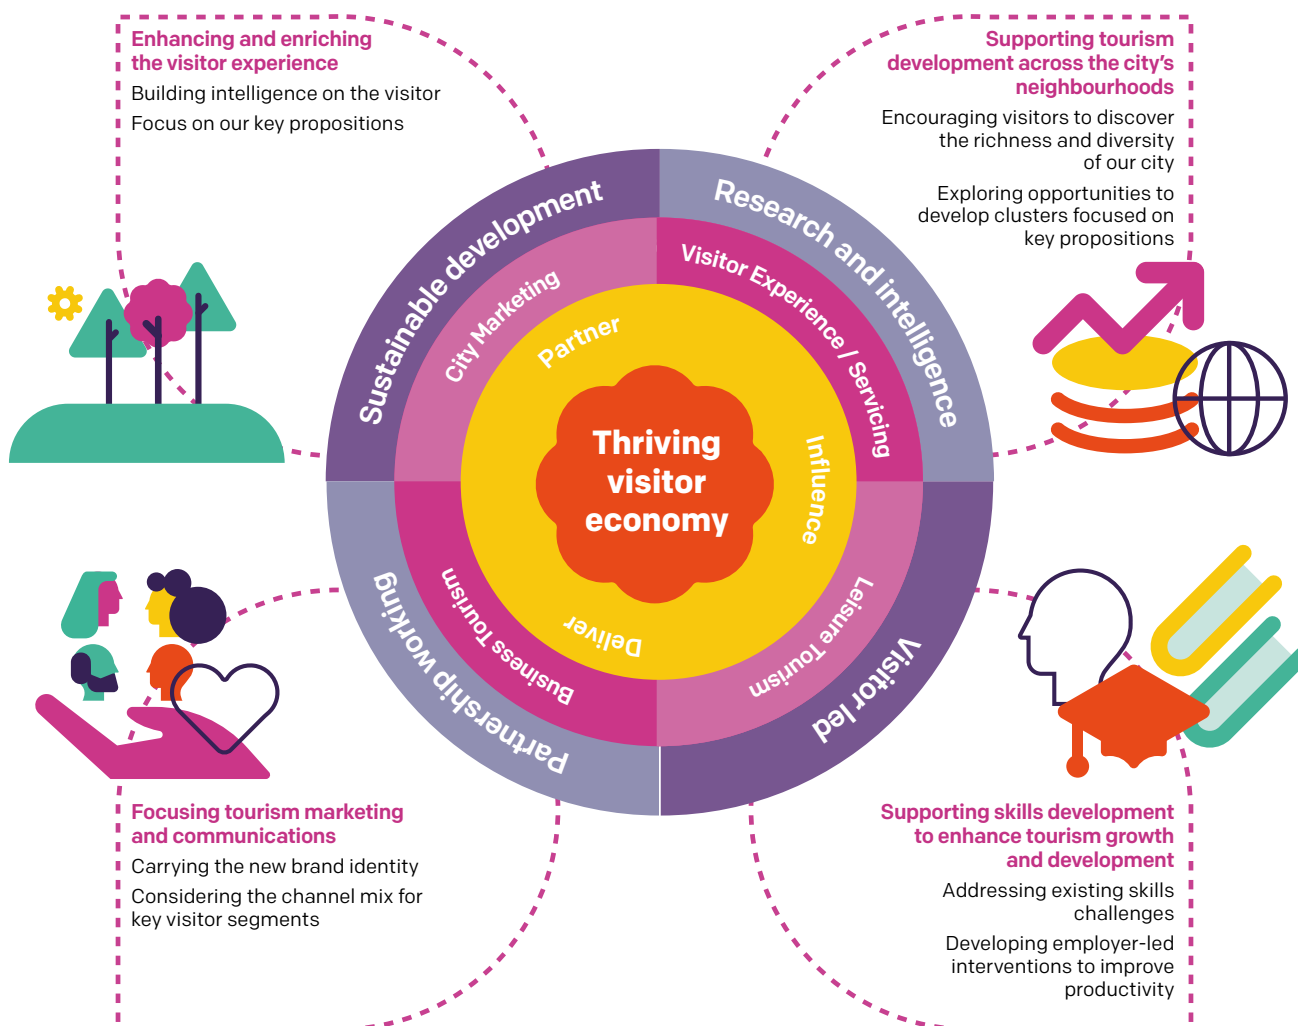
Enhancing and enriching the visitor experience

Building intelligence on the visitor

Focus on our key propositions

Supporting tourism development across the city's neighbourhoods

Encouraging visitors to discover the richness and diversity of our city

Exploring opportunities to develop clusters focused on key propositions

Sustainable development

Research and intelligence

City Marketing

Visitor Experience / Servicing

Partner

Thriving visitor economy

Influence

Deliver

Business Tourism

Leisure Tourism

Partnership working

Visitor led

Focusing tourism marketing and communications

Carrying the new brand identity

Considering the channel mix for key visitor segments

Supporting skills development to enhance tourism growth and development

Addressing existing skills challenges

Developing employer-led interventions to improve productivity